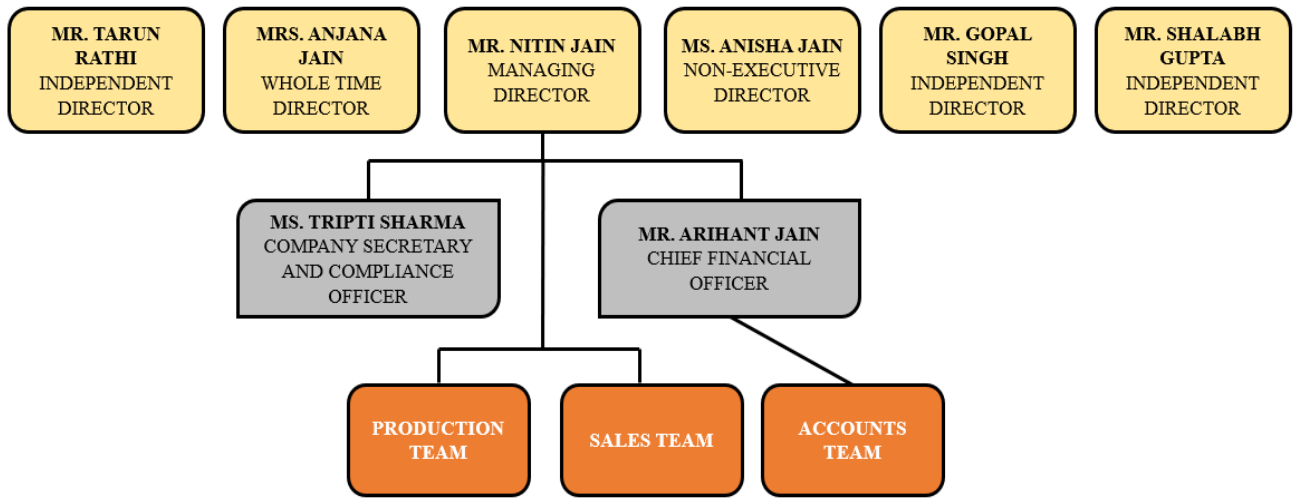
MR. TARUN RATHI
INDEPENDENT DIRECTOR

MRS. ANJANA JAIN
WHOLE TIME DIRECTOR

MR. NITIN JAIN
MANAGING DIRECTOR

MS. ANISHA JAIN
NON-EXECUTIVE DIRECTOR

MR. GOPAL SINGH
INDEPENDENT DIRECTOR

MR. SHALABH GUPTA
INDEPENDENT DIRECTOR

MS. TRIPTI SHARMA
COMPANY SECRETARY AND COMPLIANCE OFFICER

MR. ARIHANT JAIN
CHIEF FINANCIAL OFFICER

PRODUCTION TEAM

SALES TEAM

ACCOUNTS TEAM